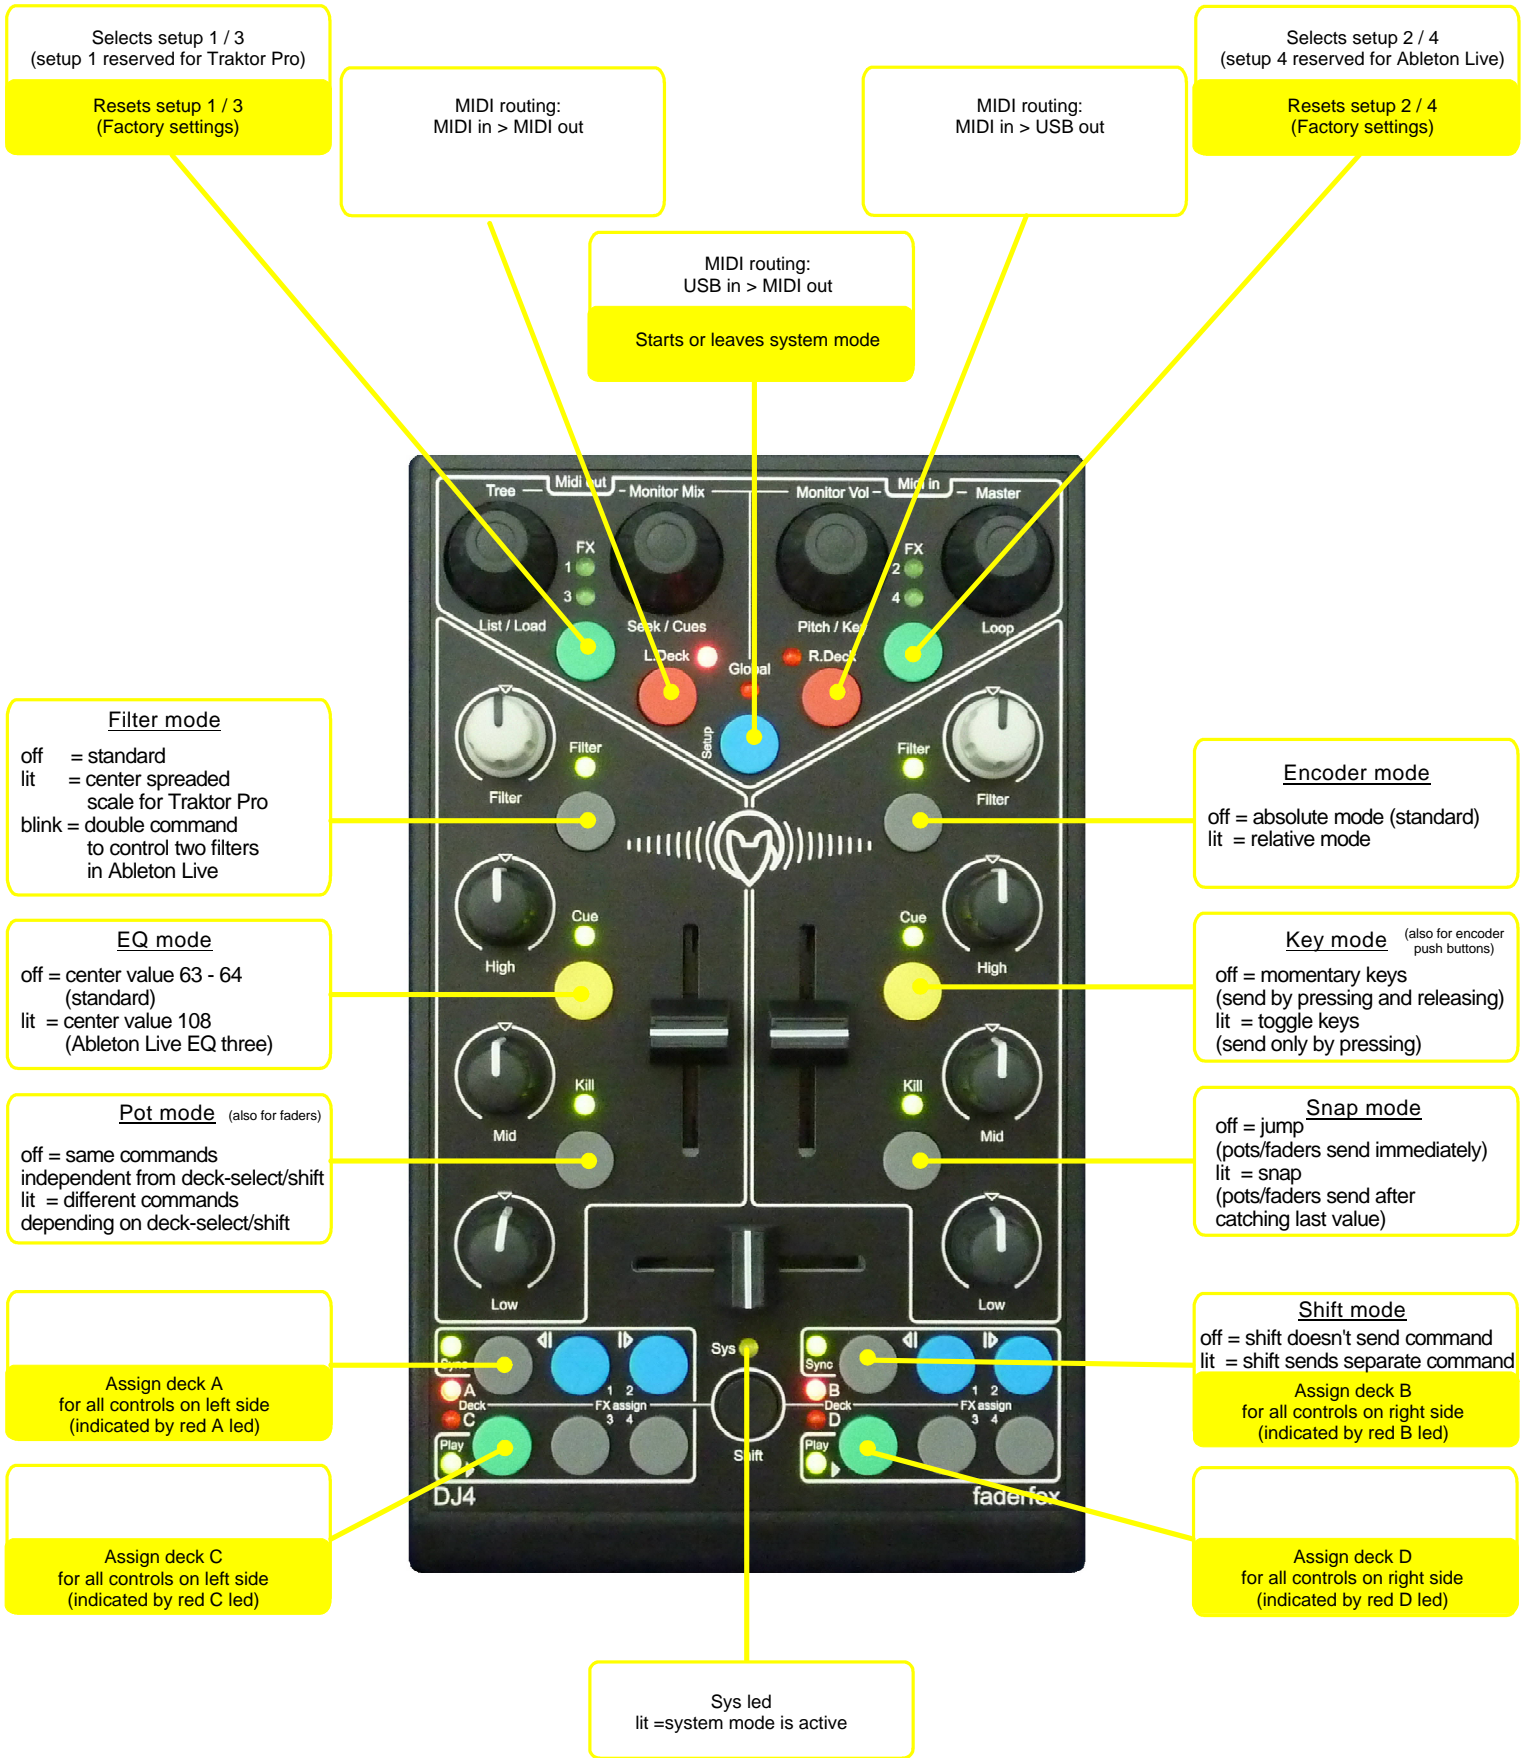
Selects setup 1 / 3
(setup 1 reserved for Traktor Pro)

Resets setup 1 / 3
(Factory settings)

MIDI routing:
MIDI in > MIDI out

MIDI routing:
USB in > MIDI out

Starts or leaves system mode

MIDI routing:
MIDI in > USB out

Selects setup 2 / 4
(setup 4 reserved for Ableton Live)

Resets setup 2 / 4
(Factory settings)

Tree Midi out Monitor Mix Monitor Vol Midi in Master

FX 1 3 FX 2 4

List / Load Seek / Cues Pitch / Key Loop

L.Deck Global R.Deck

Setup

Filter Filter Filter Filter

Filter mode

off = standard
lit = center spreaded scale for Traktor Pro
blink = double command to control two filters in Ableton Live

Encoder mode

off = absolute mode (standard)
lit = relative mode

Cue High Cue High

EQ mode

off = center value 63 - 64 (standard)
lit = center value 108 (Ableton Live EQ three)

Key mode (also for encoder push buttons)

off = momentary keys (send by pressing and releasing)
lit = toggle keys (send only by pressing)

Kill Mid Kill Mid

Pot mode (also for faders)

off = same commands independent from deck-select/shift
lit = different commands depending on deck-select/shift

Snap mode

off = jump (pots/faders send immediately)
lit = snap (pots/faders send after catching last value)

Low Low

Sync A Deck C Play 1 2 FX assign 3 4 Sys Shift Sync B Deck D Play 1 2 FX assign 3 4

DJ4 faderfox

Assign deck A
for all controls on left side
(indicated by red A led)

Shift mode

off = shift doesn't send command
lit = shift sends separate command

Assign deck B
for all controls on right side
(indicated by red B led)

Assign deck C
for all controls on left side
(indicated by red C led)

Assign deck D
for all controls on right side
(indicated by red D led)

Sys led
lit =system mode is active